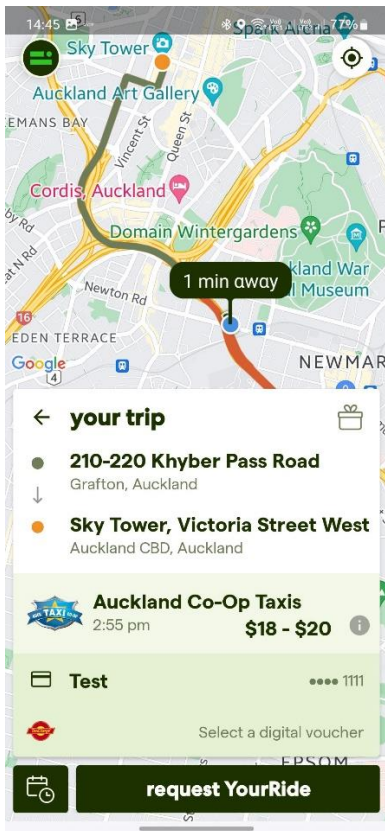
14:45
77%
Spark Arena
Sky Tower
Auckland Art Gallery
EMANS BAY
Vincent St
Queen St
Cordis, Auckland
Domain Wintergardens
1 min away
Auckland War Memorial Museum
Newton Rd
EDEN TERRACE
Google
NEWMAR
16
4
your trip
210-220 Khyber Pass Road
Grafton, Auckland
Sky Tower, Victoria Street West
Auckland CBD, Auckland
TAXI
Auckland Co-Op Taxis
2:55 pm
$18 - $20
Test
•••• 1111
Select a digital voucher
EPSOM
request YourRide